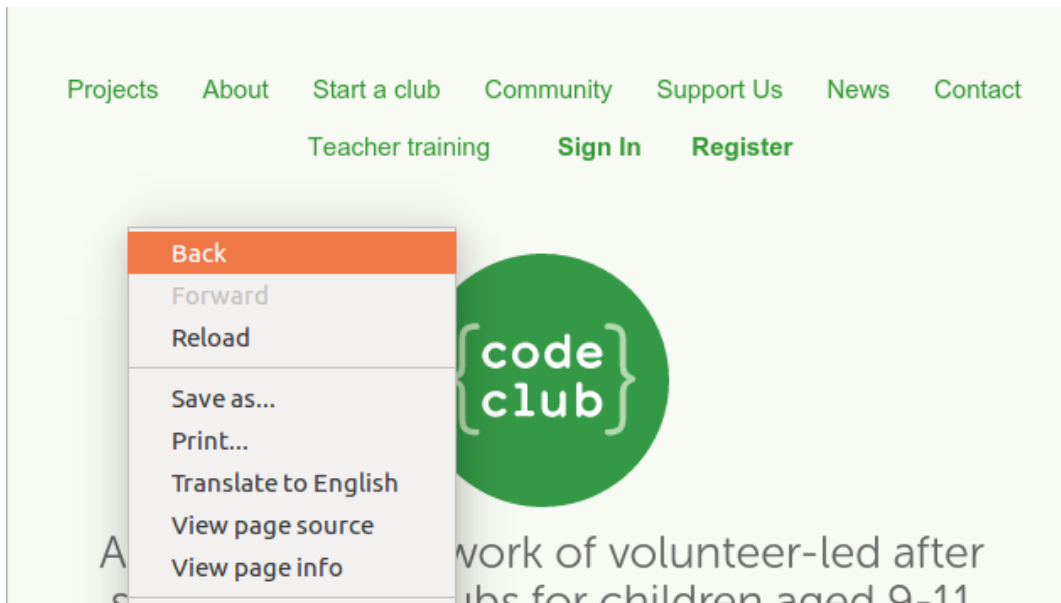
Projects About Start a club Community Support Us News Contact
Teacher training Sign In Register

Back
Forward
Reload

Save as...
Print...
Translate to English
View page source
View page info

{code club}

A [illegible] work of volunteer-led after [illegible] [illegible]ubs for children aged 9-11